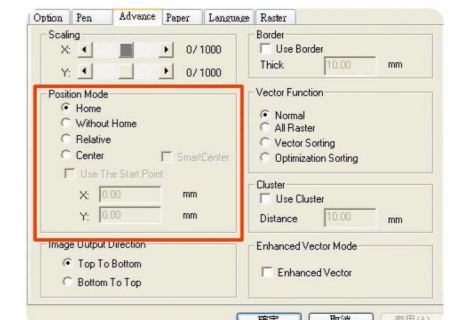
Option | Pen | Advance | Paper | Language | Raster

Scaling
X: 0/1000
Y: 0/1000

Border
Use Border
Thick 10.00 mm

Position Mode
Home
Without Home
Relative
Center
SmartCenter
Use The Start Point
X: 0.00 mm
Y: 0.00 mm

Vector Function
Normal
All Raster
Vector Sorting
Optimization Sorting

Cluster
Use Cluster
Distance 10.00 mm

Image Output Direction
Top To Bottom
Bottom To Top

Enhanced Vector Mode
Enhanced Vector

確定 | 取消 | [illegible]